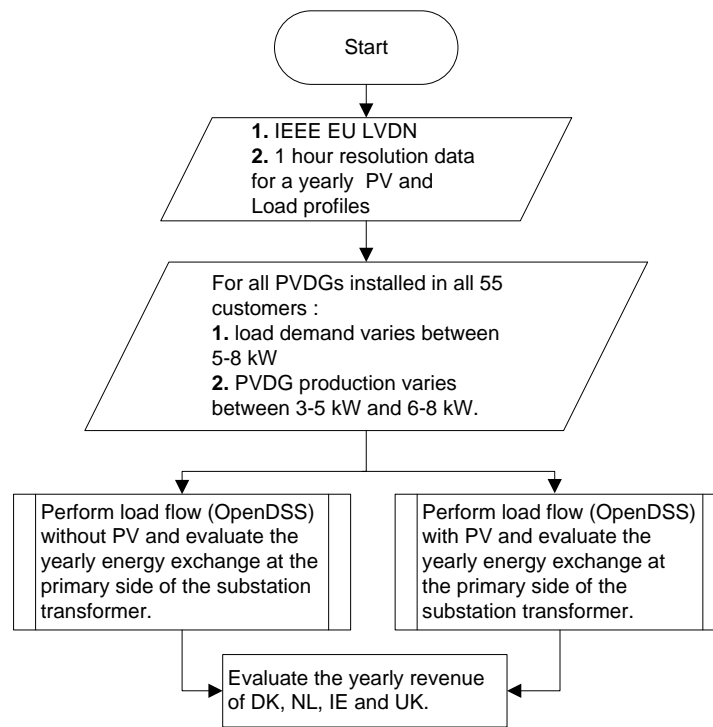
Start

1. IEEE EU LVDN
2. 1 hour resolution data for a yearly PV and Load profiles

For all PVDGs installed in all 55 customers :
1. load demand varies between 5-8 kW
2. PVDG production varies between 3-5 kW and 6-8 kW.

Perform load flow (OpenDSS) without PV and evaluate the yearly energy exchange at the primary side of the substation transformer.

Perform load flow (OpenDSS) with PV and evaluate the yearly energy exchange at the primary side of the substation transformer.

Evaluate the yearly revenue of DK, NL, IE and UK.